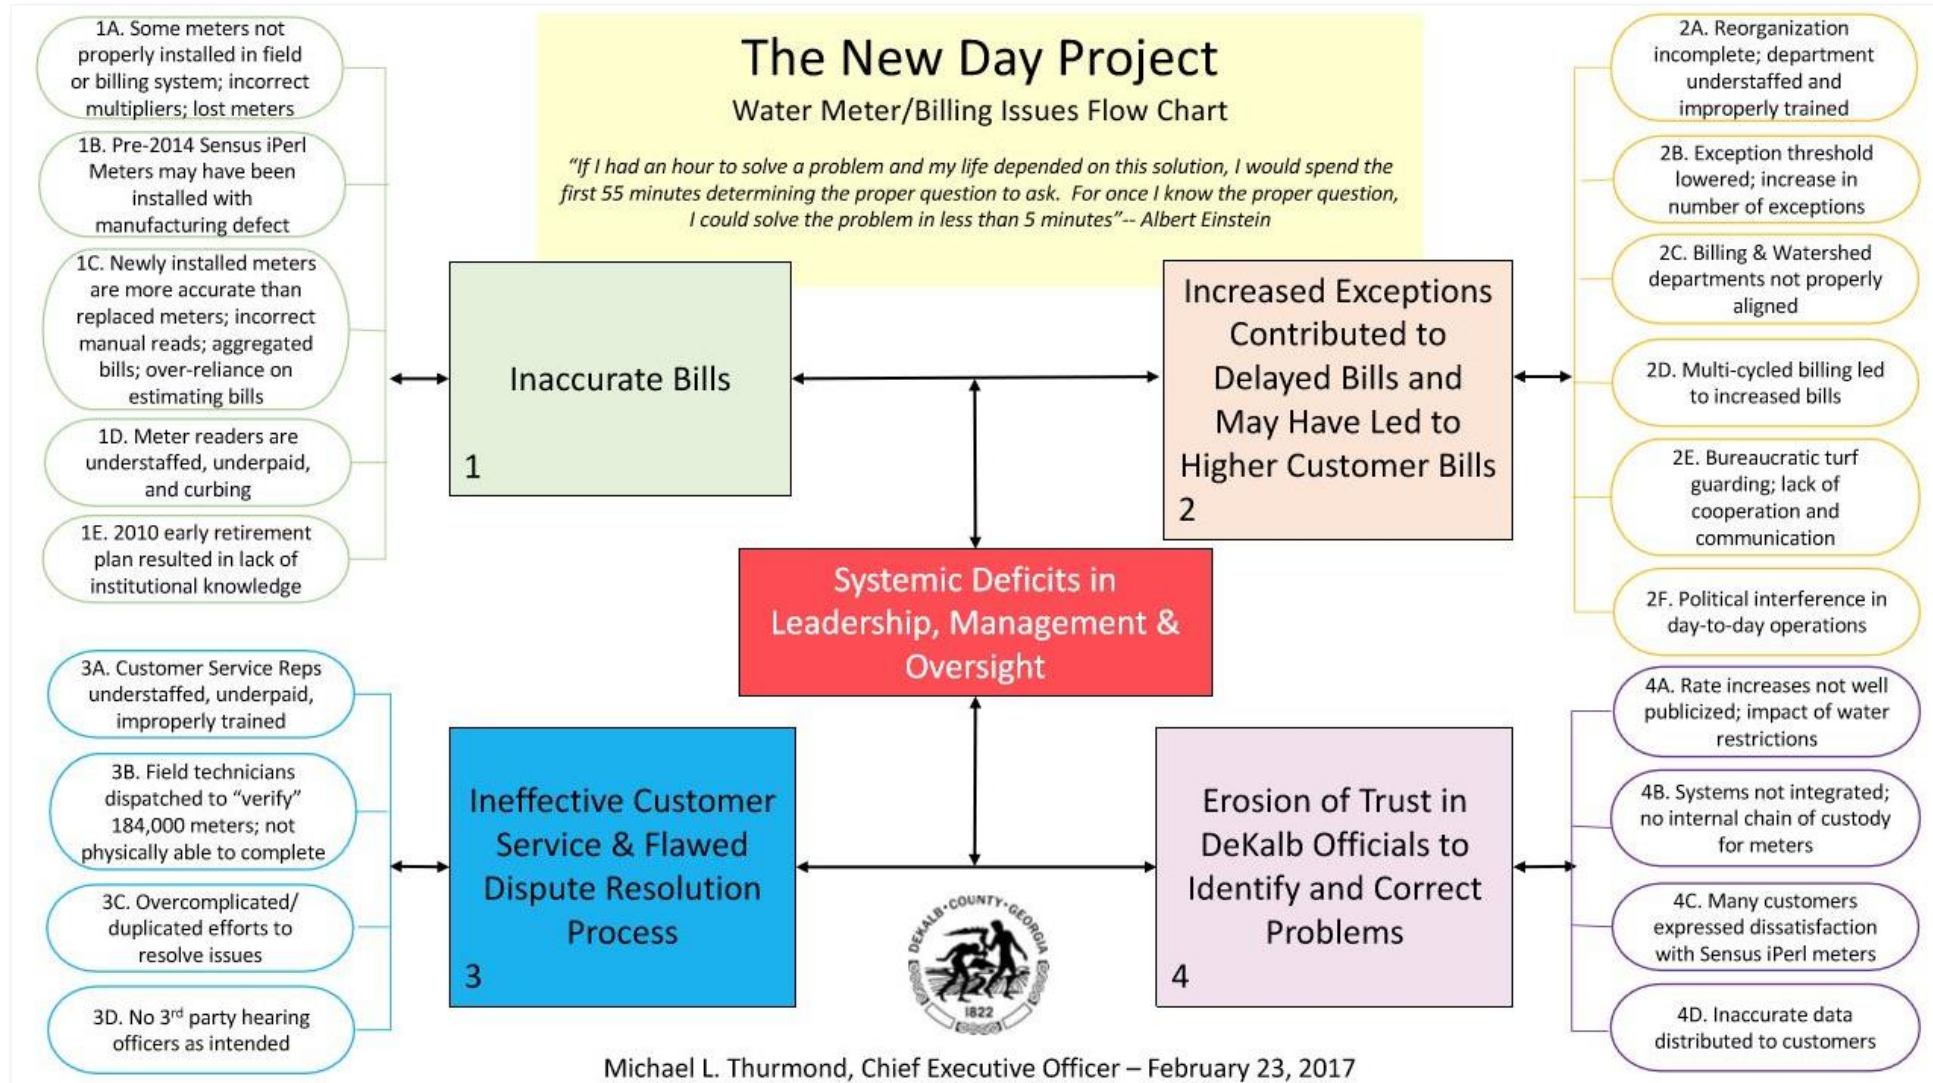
The New Day Project

Water Meter/Billing Issues Flow Chart

"If I had an hour to solve a problem and my life depended on this solution, I would spend the first 55 minutes determining the proper question to ask. For once I know the proper question, I could solve the problem in less than 5 minutes"-- Albert Einstein

1A. Some meters not properly installed in field or billing system; incorrect multipliers; lost meters

1B. Pre-2014 Sensus iPerl Meters may have been installed with manufacturing defect

1C. Newly installed meters are more accurate than replaced meters; incorrect manual reads; aggregated bills; over-reliance on estimating bills

1D. Meter readers are understaffed, underpaid, and curbing

1E. 2010 early retirement plan resulted in lack of institutional knowledge

Inaccurate Bills

1

Increased Exceptions Contributed to Delayed Bills and May Have Led to Higher Customer Bills

2

2A. Reorganization incomplete; department understaffed and improperly trained

2B. Exception threshold lowered; increase in number of exceptions

2C. Billing & Watershed departments not properly aligned

2D. Multi-cycled billing led to increased bills

2E. Bureaucratic turf guarding; lack of cooperation and communication

2F. Political interference in day-to-day operations

Systemic Deficits in Leadership, Management & Oversight

3A. Customer Service Reps understaffed, underpaid, improperly trained

3B. Field technicians dispatched to "verify" 184,000 meters; not physically able to complete

3C. Overcomplicated/ duplicated efforts to resolve issues

3D. No 3$^{rd}$ party hearing officers as intended

Ineffective Customer Service & Flawed Dispute Resolution Process

3

DEKALB COUNTY GEORGIA 1822

Erosion of Trust in DeKalb Officials to Identify and Correct Problems

4

4A. Rate increases not well publicized; impact of water restrictions

4B. Systems not integrated; no internal chain of custody for meters

4C. Many customers expressed dissatisfaction with Sensus iPerl meters

4D. Inaccurate data distributed to customers

Michael L. Thurmond, Chief Executive Officer – February 23, 2017